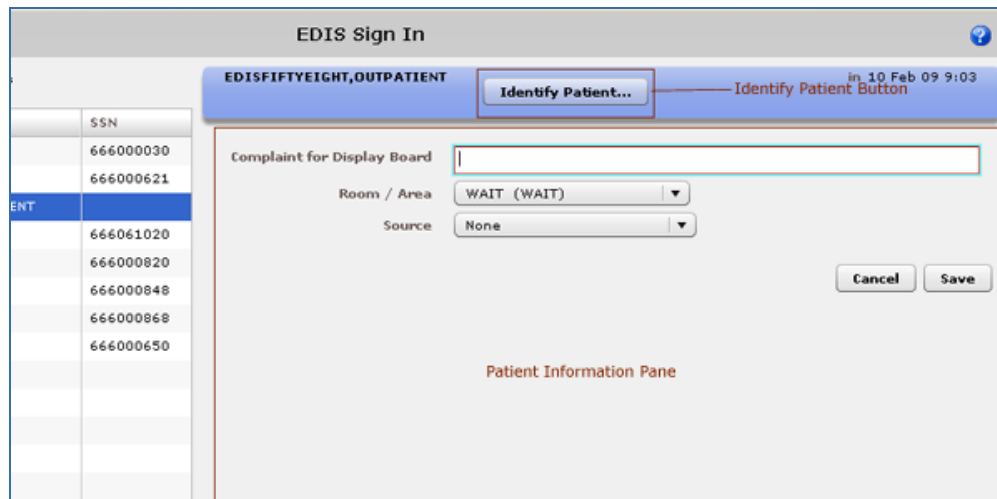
EDIS Sign In

?

s

SSN

666000030

666000621

ENT

666061020

666000820

666000848

666000868

666000650

EDISFIFTYEIGHT,OUTPATIENT

Identify Patient...

Identify Patient Button

in 10 Feb 09 9:03

Complaint for Display Board

Room / Area WAIT (WAIT)

Source None

Cancel Save

Patient Information Pane